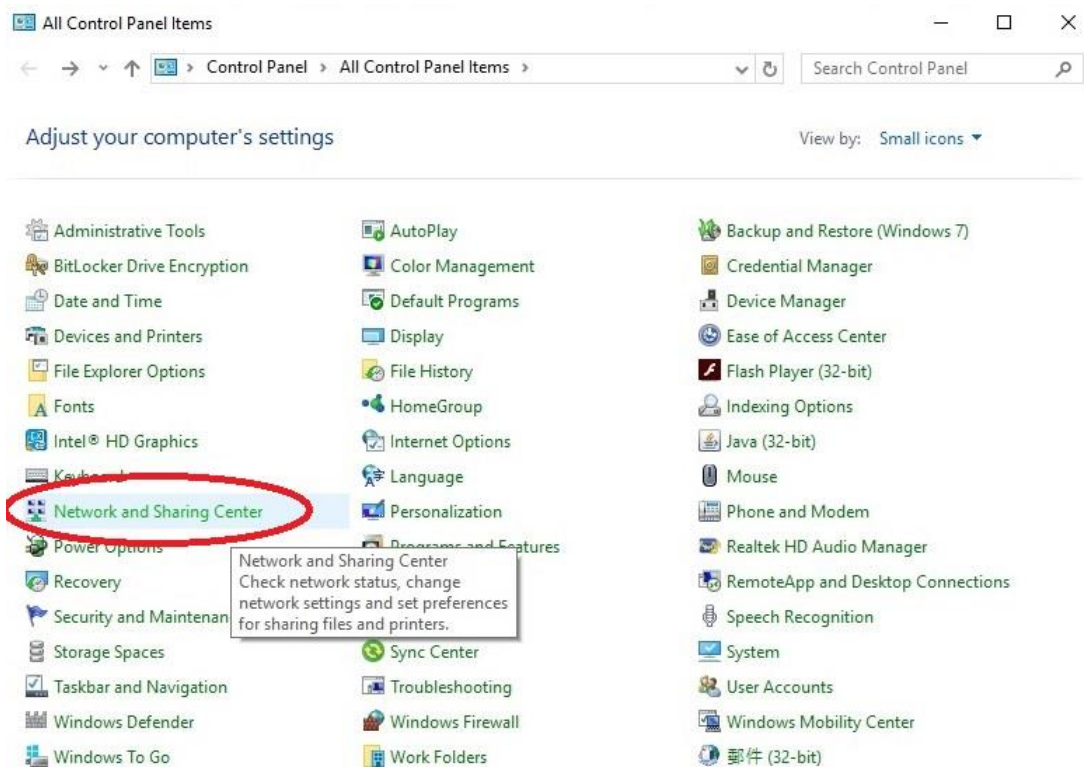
All Control Panel Items

Control Panel > All Control Panel Items >

Search Control Panel

Adjust your computer's settings

View by: Small icons ▾

Administrative Tools
BitLocker Drive Encryption
Date and Time
Devices and Printers
File Explorer Options
Fonts
Intel® HD Graphics
Keyboard
Network and Sharing Center
Power Options
Recovery
Security and Maintenan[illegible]
Storage Spaces
Taskbar and Navigation
Windows Defender
Windows To Go

AutoPlay
Color Management
Default Programs
Display
File History
HomeGroup
Internet Options
Language
Personalization
Programs and Features
Sync Center
Troubleshooting
Windows Firewall
Work Folders

Backup and Restore (Windows 7)
Credential Manager
Device Manager
Ease of Access Center
Flash Player (32-bit)
Indexing Options
Java (32-bit)
Mouse
Phone and Modem
Realtek HD Audio Manager
RemoteApp and Desktop Connections
Speech Recognition
System
User Accounts
Windows Mobility Center
郵件 (32-bit)

Network and Sharing Center
Check network status, change network settings and set preferences for sharing files and printers.